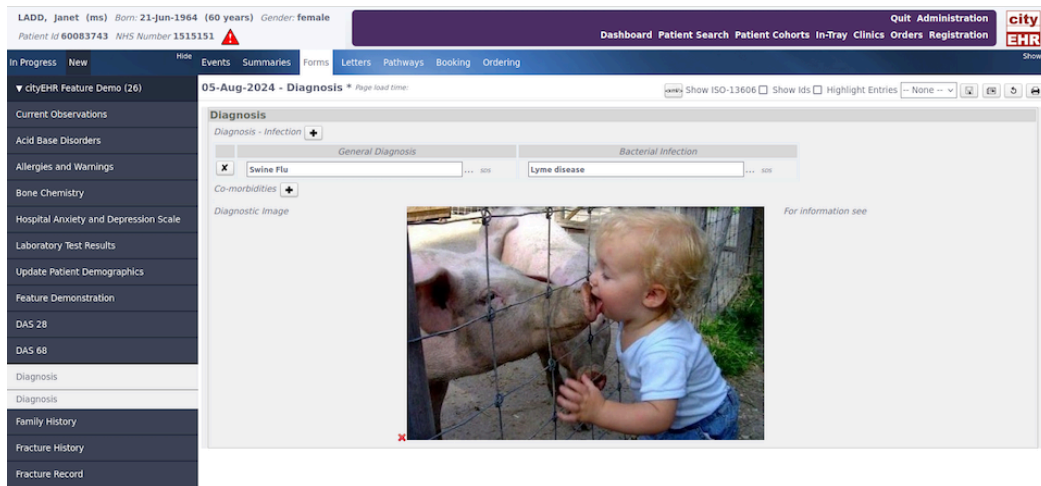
LADD, Janet (ms) Born: 21-Jun-1964 (60 years) Gender: female
Patient Id 60083743 NHS Number 1515151

Quit Administration
Dashboard Patient Search Patient Cohorts In-Tray Clinics Orders Registration

city EHR

Show

In Progress New Hide

Events Summaries Forms Letters Pathways Booking Ordering

▼ cityEHR Feature Demo (26)

Current Observations
Acid Base Disorders
Allergies and Warnings
Bone Chemistry
Hospital Anxiety and Depression Scale
Laboratory Test Results
Update Patient Demographics
Feature Demonstration
DAS 28
DAS 68
Diagnosis
Diagnosis
Family History
Fracture History
Fracture Record

05-Aug-2024 - Diagnosis * Page load time:

Show ISO-13606 Show Ids Highlight Entries -- None --

Diagnosis
Diagnosis - Infection +

| | General Diagnosis | Bacterial Infection |
|---|---|---|
| X | Swine Flu ... SDS | Lyme disease ... SDS |

Co-morbidities +

Diagnostic Image

For information see